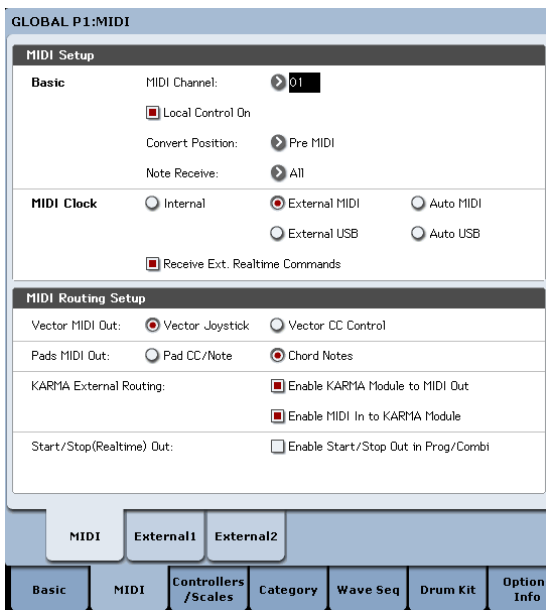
GLOBAL P1:MIDI

MIDI Setup

Basic

MIDI Channel: 01

Local Control On

Convert Position: Pre MIDI

Note Receive: All

MIDI Clock

Internal

External MIDI

Auto MIDI

External USB

Auto USB

Receive Ext. Realtime Commands

MIDI Routing Setup

Vector MIDI Out: Vector Joystick Vector CC Control

Pads MIDI Out: Pad CC/Note Chord Notes

KARMA External Routing: Enable KARMA Module to MIDI Out

Enable MIDI In to KARMA Module

Start/Stop(Realtime) Out: Enable Start/Stop Out in Prog/Combi

MIDI | External1 | External2

Basic | MIDI | Controllers /Scales | Category | Wave Seq | Drum Kit | Option Info